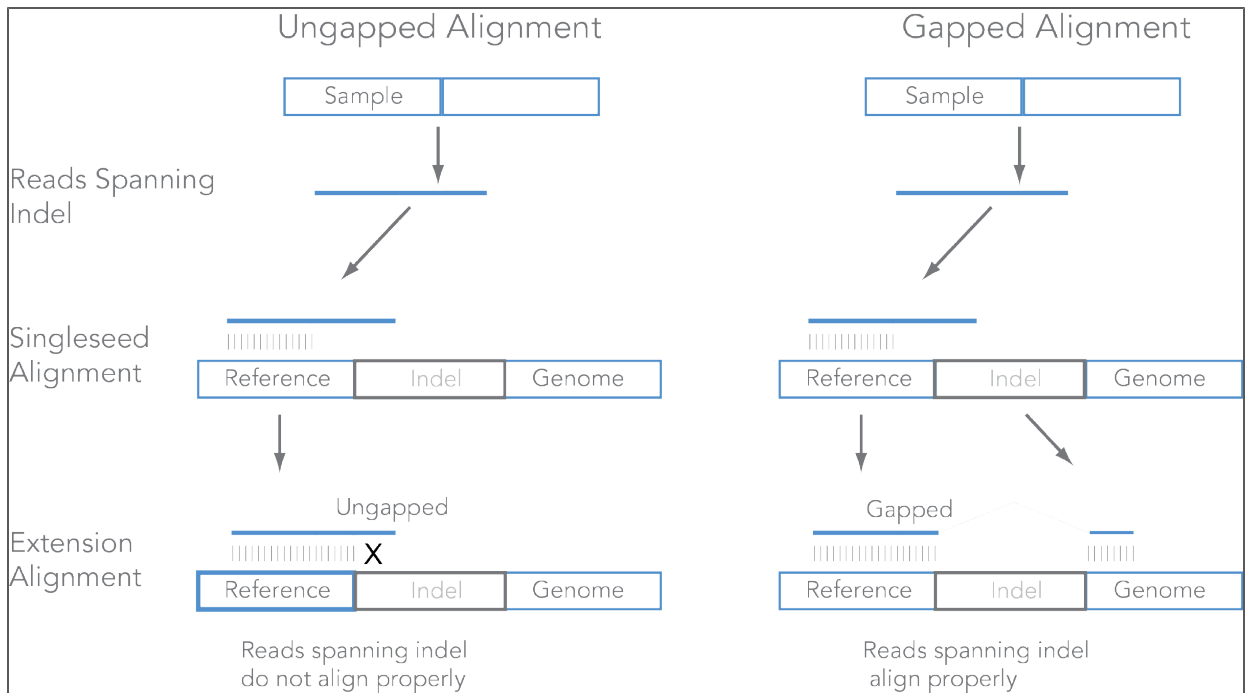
Ungapped Alignment

Gapped Alignment

Sample

Sample

Reads Spanning Indel

Singleseed Alignment

Reference

Indel

Genome

Reference

Indel

Genome

Extension Alignment

Ungapped

X

Reference

Indel

Genome

Gapped

Reference

Indel

Genome

Reads spanning indel do not align properly

Reads spanning indel align properly